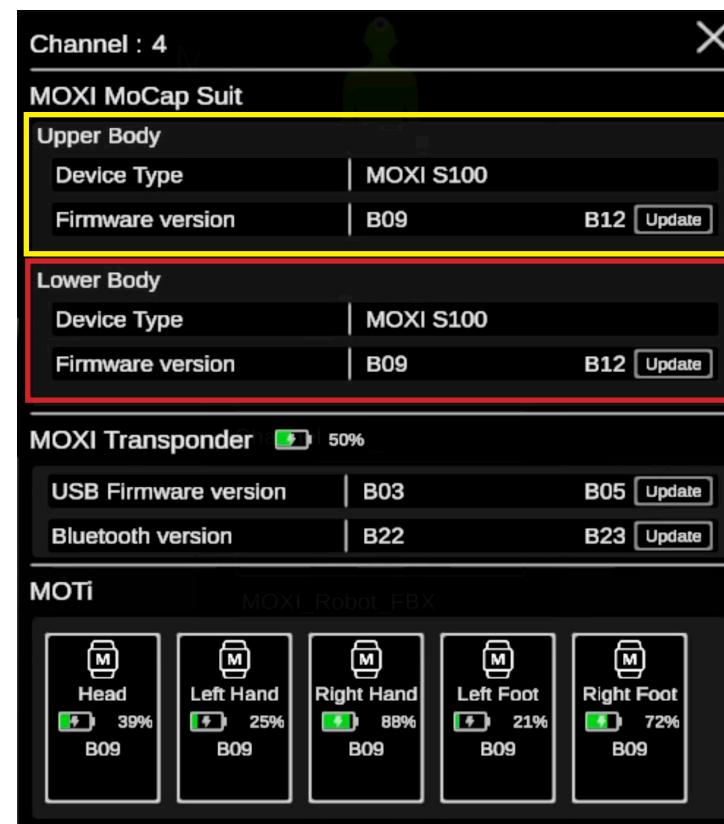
Channel : 4

MOXI MoCap Suit

Upper Body

| Device Type | MOXI S100 |
|---|---|
| Firmware version | B09 B12 Update |

Lower Body

| Device Type | MOXI S100 |
|---|---|
| Firmware version | B09 B12 Update |

MOXI Transponder 50%

| USB Firmware version | B03 B05 Update |
|---|---|
| Bluetooth version | B22 B23 Update |

MOXI_Robot_FBX

MOTi

M
Head
39%
B09

M
Left Hand
25%
B09

M
Right Hand
88%
B09

M
Left Foot
21%
B09

M
Right Foot
72%
B09